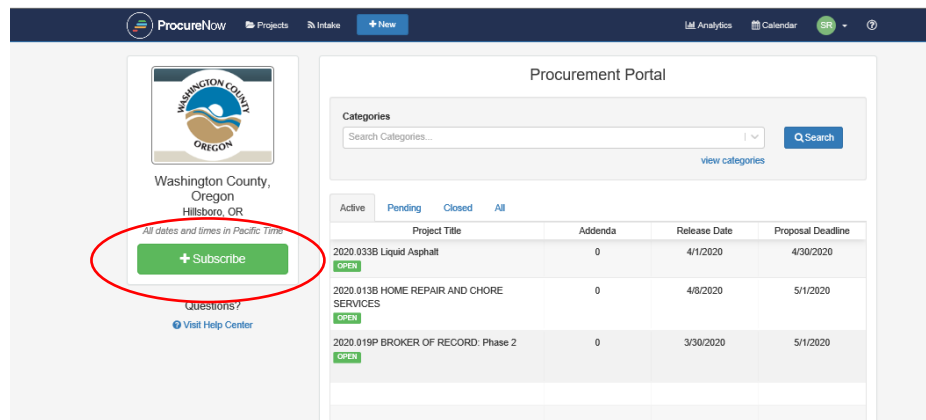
ProcureNow Projects Intake + New Analytics Calendar SR ?

WASHINGTON COUNTY OREGON

Washington County, Oregon
Hillsboro, OR
All dates and times in Pacific Time

+ Subscribe

Questions?
Visit Help Center

Procurement Portal

Categories
Search Categories...
Search
view categories

Active Pending Closed All

| Project Title | Addenda | Release Date | Proposal Deadline |
|---|---|---|---|
| 2020.033B Liquid Asphalt OPEN | 0 | 4/1/2020 | 4/30/2020 |
| 2020.013B HOME REPAIR AND CHORE SERVICES OPEN | 0 | 4/8/2020 | 5/1/2020 |
| 2020.019P BROKER OF RECORD: Phase 2 OPEN | 0 | 3/30/2020 | 5/1/2020 |